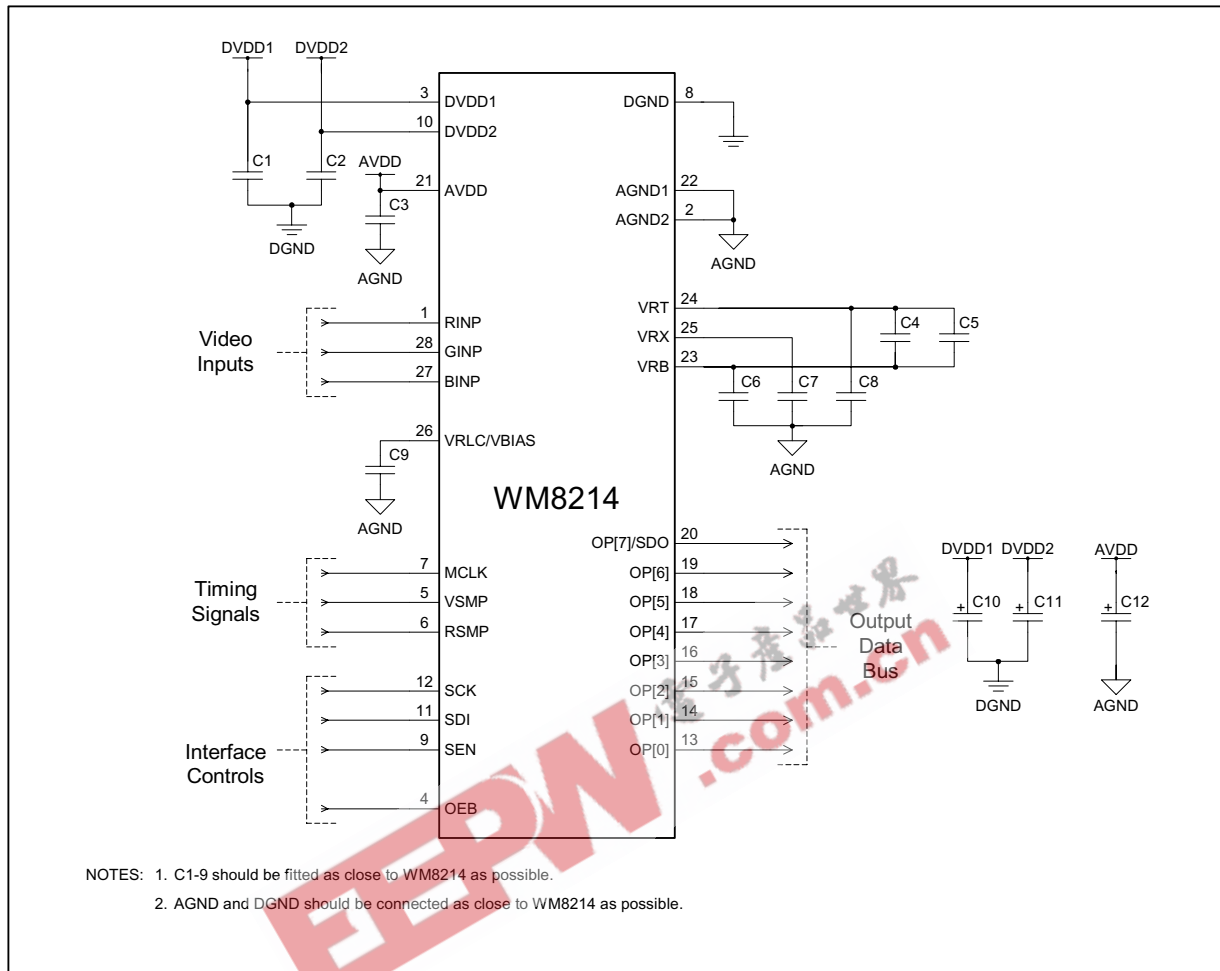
DVDD1 DVDD2

3 DVDD1
10 DVDD2
C1 C2
AVDD
21 AVDD
C3
DGND
AGND

DGND 8
AGND1 22
AGND2 2
AGND

VRT 24
VRX 25
VRB 23
C4 C5
C6 C7 C8
AGND

Video Inputs
1 RINP
28 GINP
27 BINP

26 VRLC/VBIAS
C9
AGND

WM8214

Timing Signals
7 MCLK
5 VSMP
6 RSMP

Interface Controls
12 SCK
11 SDI
9 SEN
4 OEB

OP[7]/SDO 20
OP[6] 19
OP[5] 18
OP[4] 17
OP[3] 16
OP[2] 15
OP[1] 14
OP[0] 13

Output Data Bus

DVDD1 DVDD2
C10 C11
DGND
AVDD
C12
AGND

电子产品世界
EEPW.com.cn

NOTES: 1. C1-9 should be fitted as close to WM8214 as possible.
2. AGND and DGND should be connected as close to WM8214 as possible.